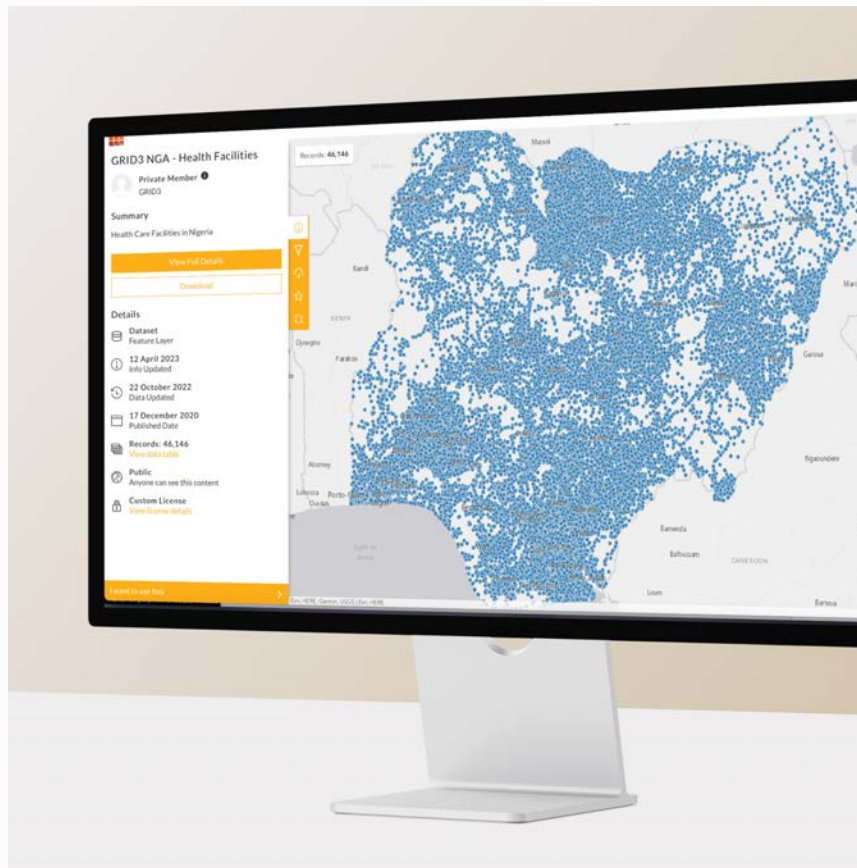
GRID3 NGA - Health Facilities

Private Member
GRID3

Summary
Health Care Facilities in Nigeria

View Full Details
Download

Details
Dataset
Feature Layer
12 April 2023
Info Updated
22 October 2022
Data Updated
17 December 2020
Published Date
Records: 46,146
View data table
Public
Anyone can see this content
Custom License
View license details

I want to use this

Records: 46,146

Maradi
Kandi
BENIN
Djougou
Parakou
Abomey
Lokossa
Porto-Novo
Ouidah
Garoua
Ngaoundere
Bamenda
Bafoussam
CAMEROON
Loum
Bertoua
Maroua

Esri, HERE, Garmin, USGS | Esri, HERE